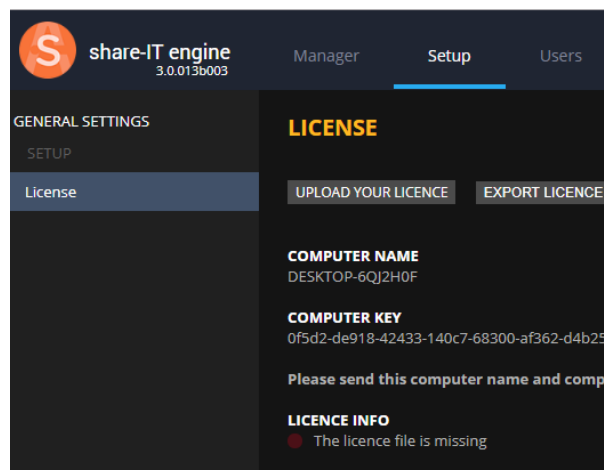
S share-IT engine
3.0.013b003

Manager Setup Users

GENERAL SETTINGS
SETUP
License

LICENSE

UPLOAD YOUR LICENCE EXPORT LICENCE

COMPUTER NAME
DESKTOP-6QJ2H0F

COMPUTER KEY
0f5d2-de918-42433-140c7-68300-af362-d4b25

Please send this computer name and comp

LICENCE INFO
The licence file is missing